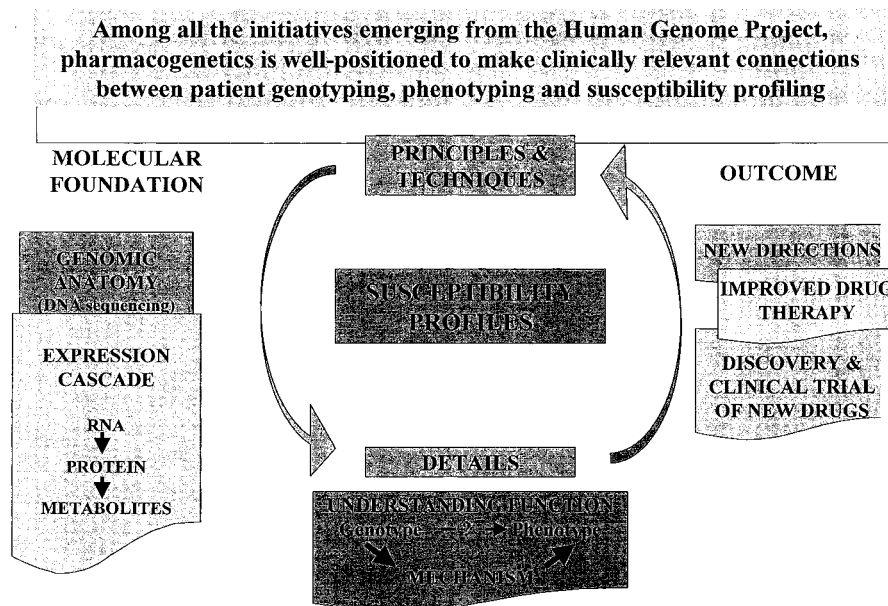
Among all the initiatives emerging from the Human Genome Project, pharmacogenetics is well-positioned to make clinically relevant connections between patient genotyping, phenotyping and susceptibility profiling

MOLECULAR FOUNDATION

PRINCIPLES & TECHNIQUES

OUTCOME

GENOMIC ANATOMY (DNA sequencing)

EXPRESSION CASCADE

RNA

PROTEIN

METABOLITES

SUSCEPTIBILITY PROFILES

NEW DIRECTIONS

IMPROVED DRUG THERAPY

DISCOVERY & CLINICAL TRIAL OF NEW DRUGS

DETAILS

UNDERSTANDING FUNCTION

Genotype — ? → Phenotype

MECHANISM